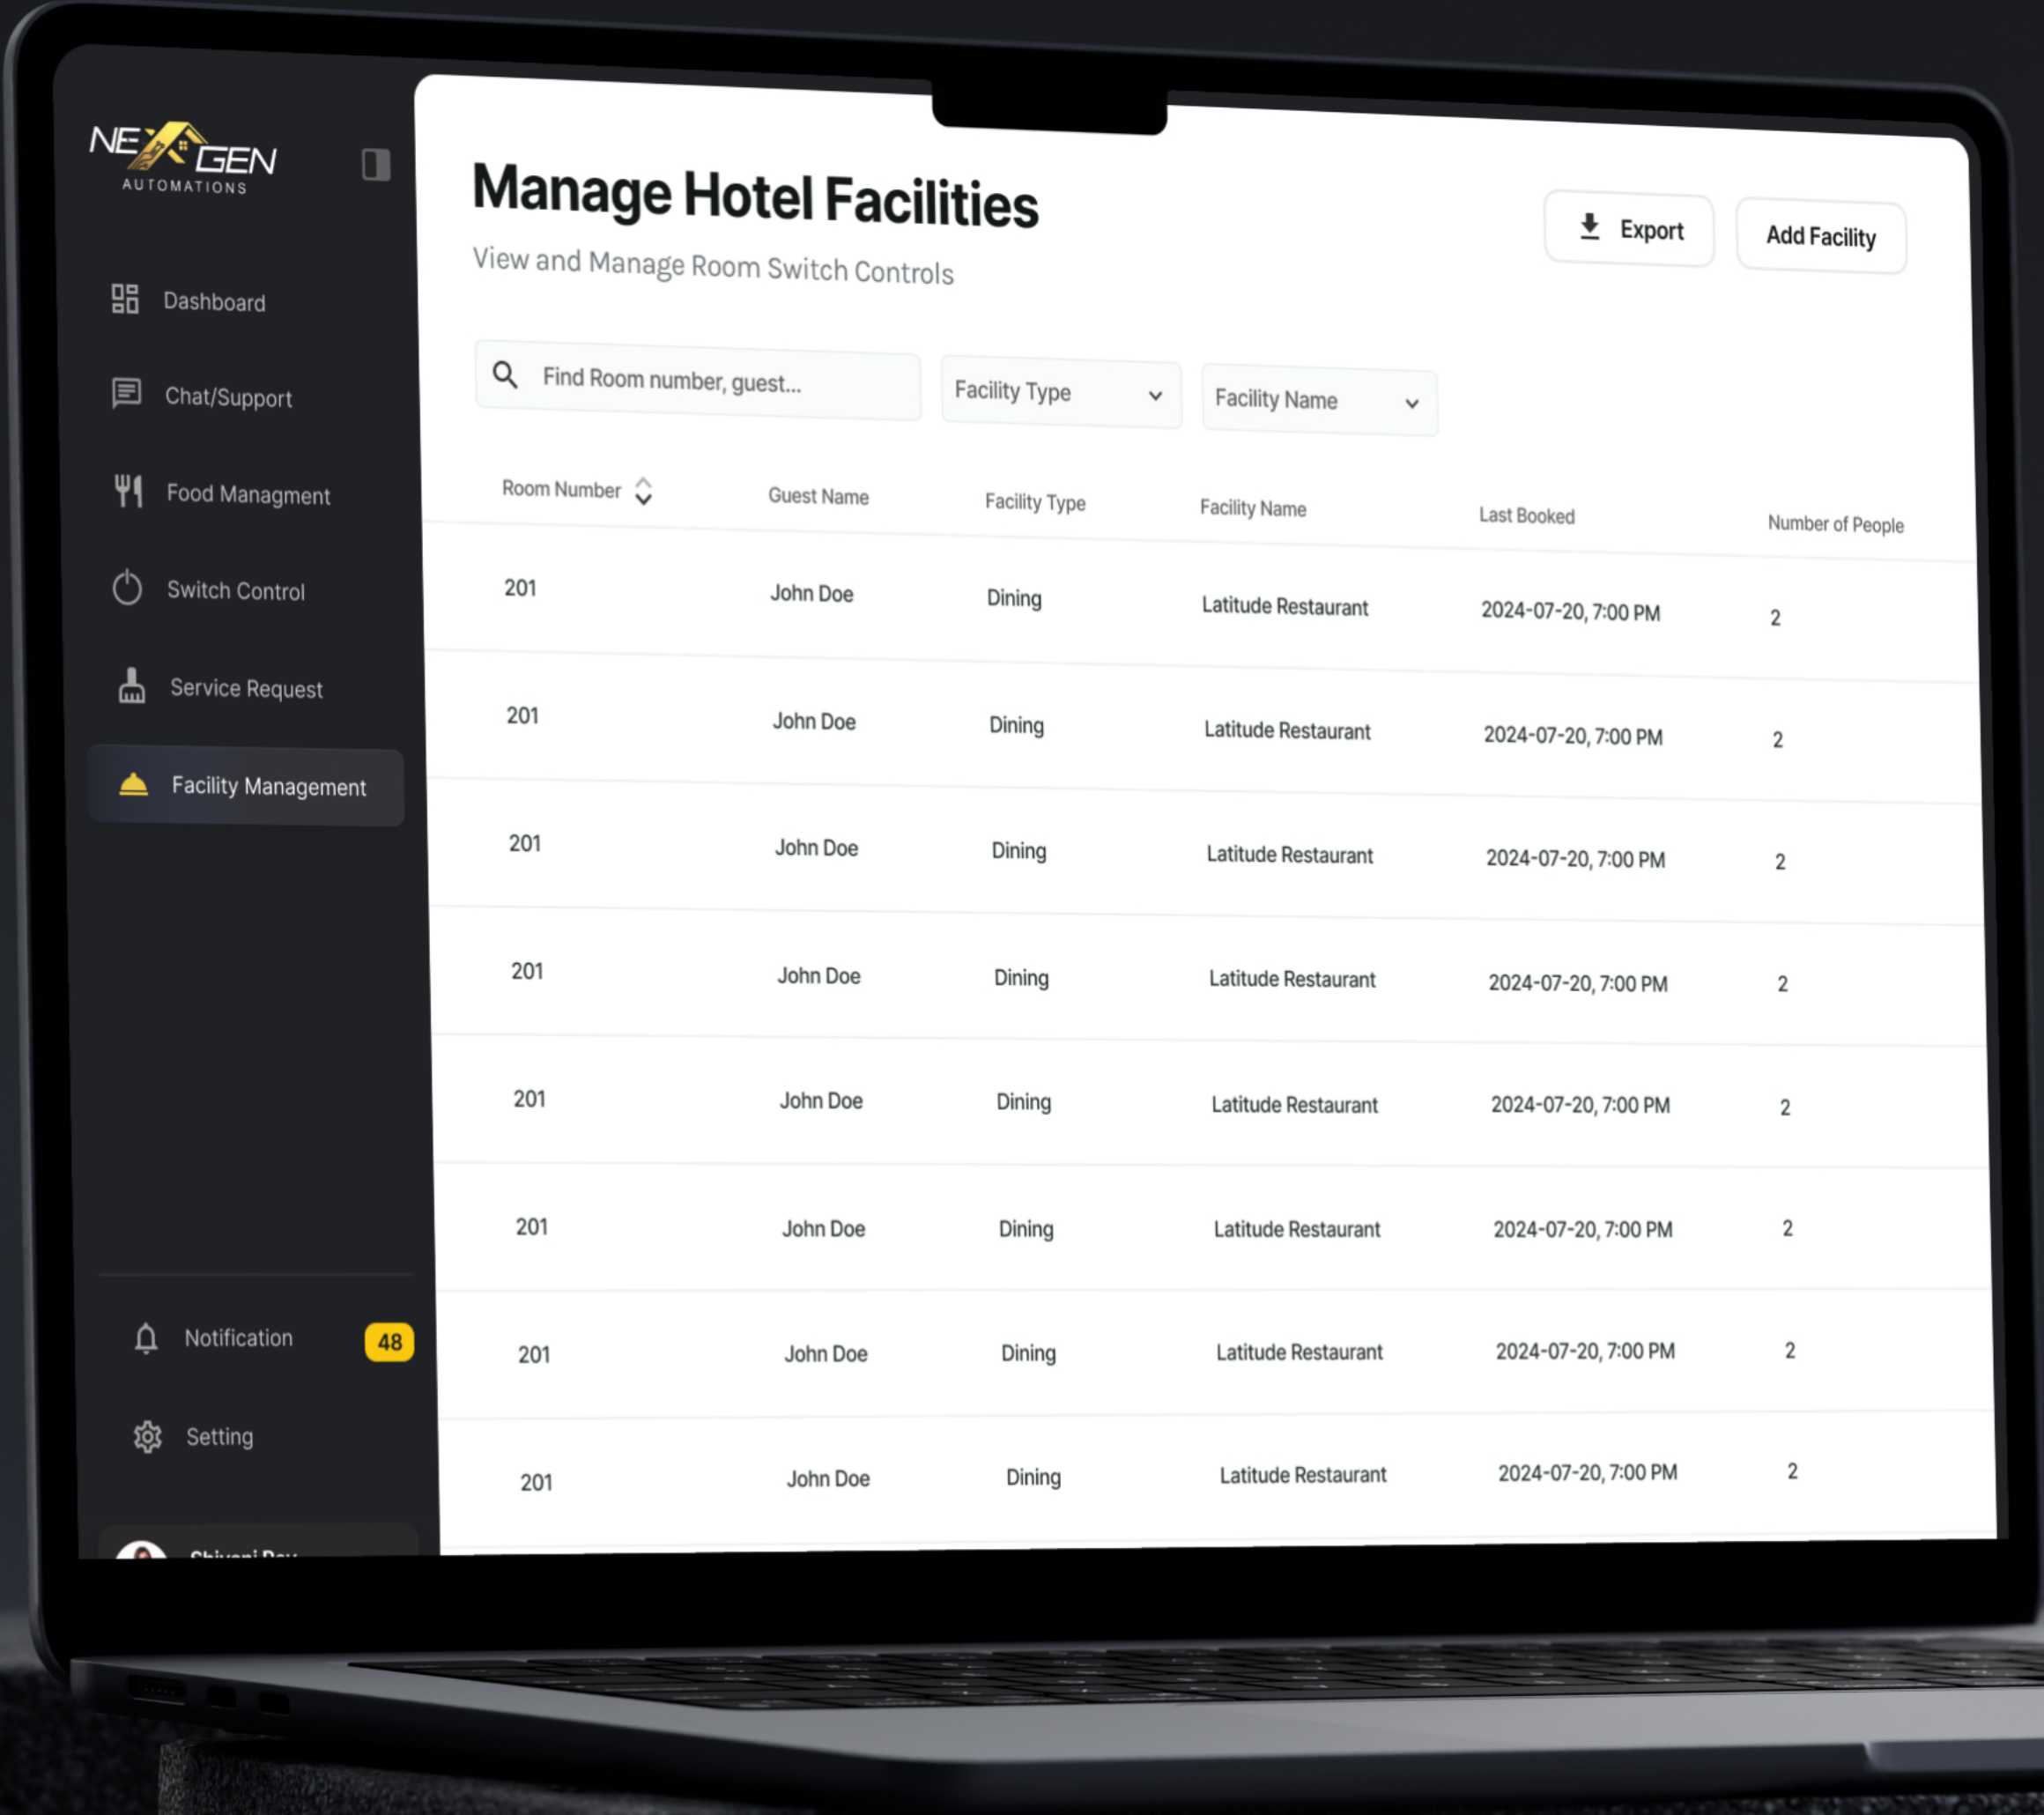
NEXGEN
AUTOMATIONS

Dashboard

Chat/Support

Food Managment

Switch Control

Service Request

Facility Management

Notification 48

Setting

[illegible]

Manage Hotel Facilities

View and Manage Room Switch Controls

Export

Add Facility

Find Room number, guest...

Facility Type

Facility Name

| Room Number | Guest Name | Facility Type | Facility Name | Last Booked | Number of People |
|---|---|---|---|---|---|
| 201 | John Doe | Dining | Latitude Restaurant | 2024-07-20, 7:00 PM | 2 |
| 201 | John Doe | Dining | Latitude Restaurant | 2024-07-20, 7:00 PM | 2 |
| 201 | John Doe | Dining | Latitude Restaurant | 2024-07-20, 7:00 PM | 2 |
| 201 | John Doe | Dining | Latitude Restaurant | 2024-07-20, 7:00 PM | 2 |
| 201 | John Doe | Dining | Latitude Restaurant | 2024-07-20, 7:00 PM | 2 |
| 201 | John Doe | Dining | Latitude Restaurant | 2024-07-20, 7:00 PM | 2 |
| 201 | John Doe | Dining | Latitude Restaurant | 2024-07-20, 7:00 PM | 2 |
| 201 | John Doe | Dining | Latitude Restaurant | 2024-07-20, 7:00 PM | 2 |